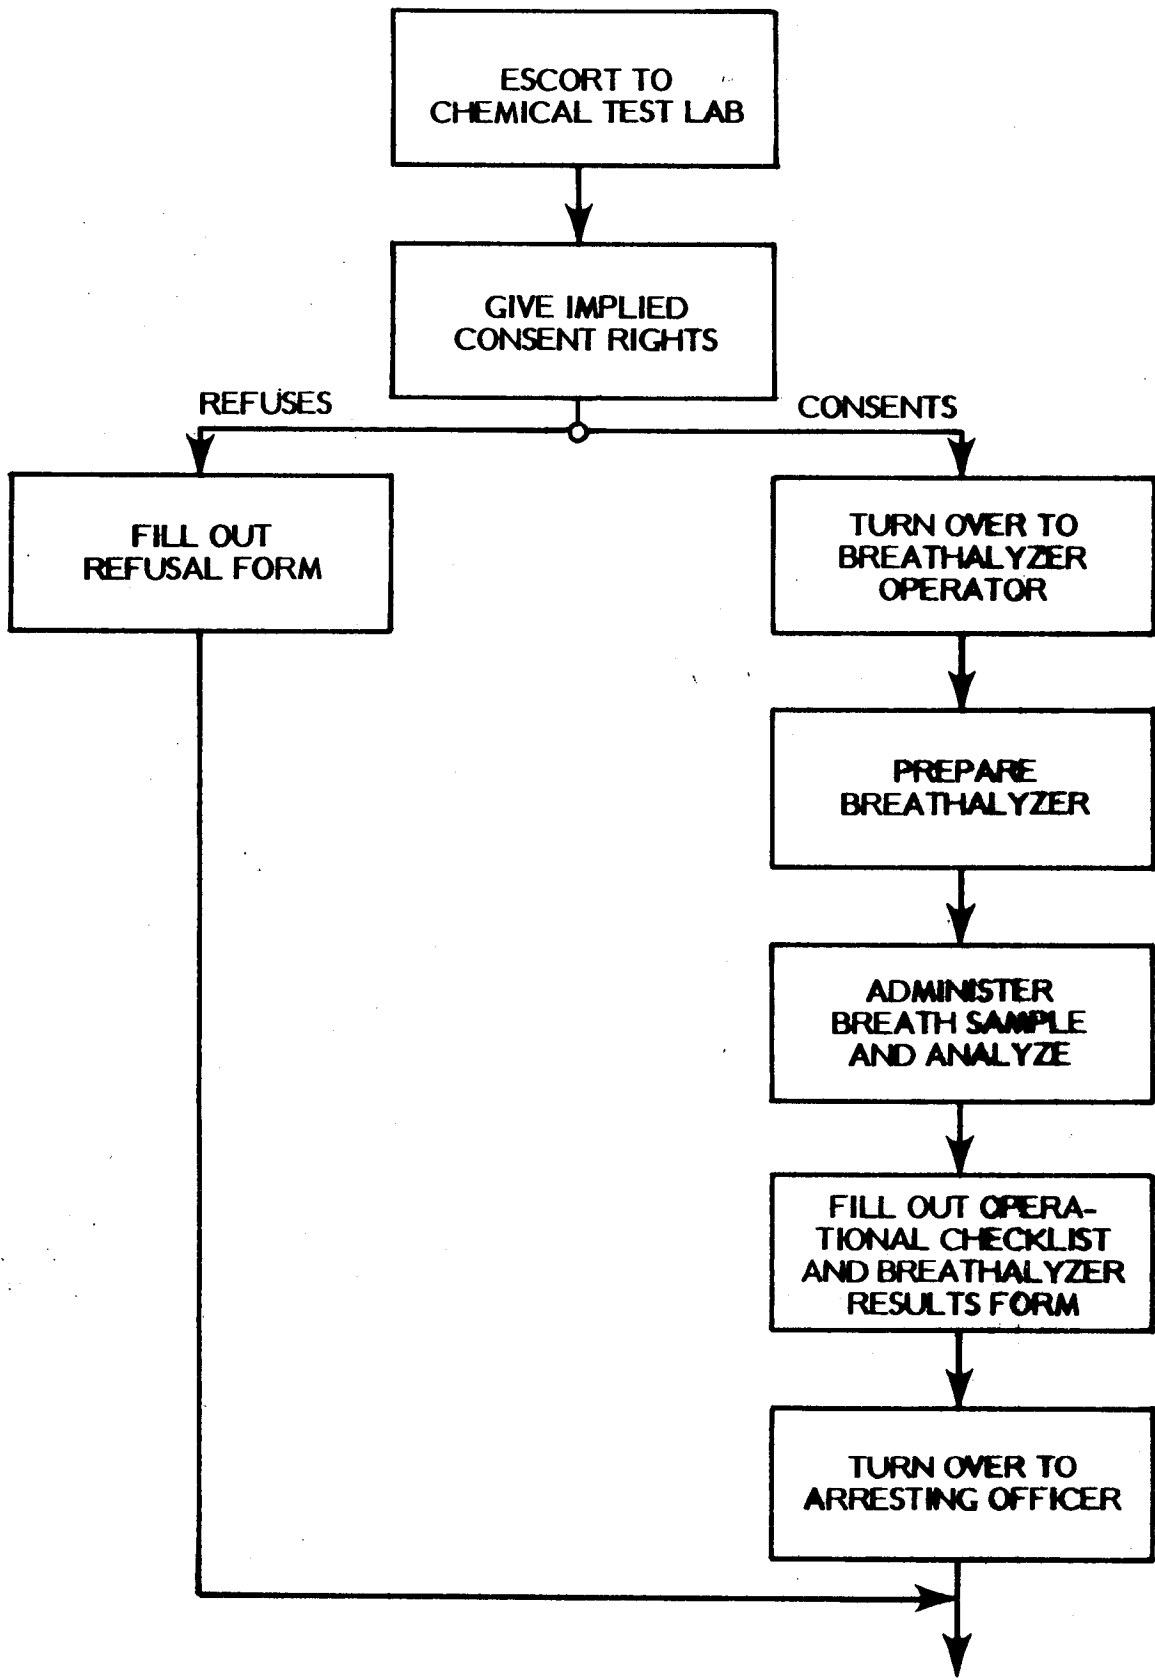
ESCORT TO CHEMICAL TEST LAB

GIVE IMPLIED CONSENT RIGHTS

REFUSES

CONSENTS

FILL OUT REFUSAL FORM

TURN OVER TO BREATHALYZER OPERATOR

PREPARE BREATHALYZER

ADMINISTER BREATH SAMPLE AND ANALYZE

FILL OUT OPERATIONAL CHECKLIST AND BREATHALYZER RESULTS FORM

TURN OVER TO ARRESTING OFFICER